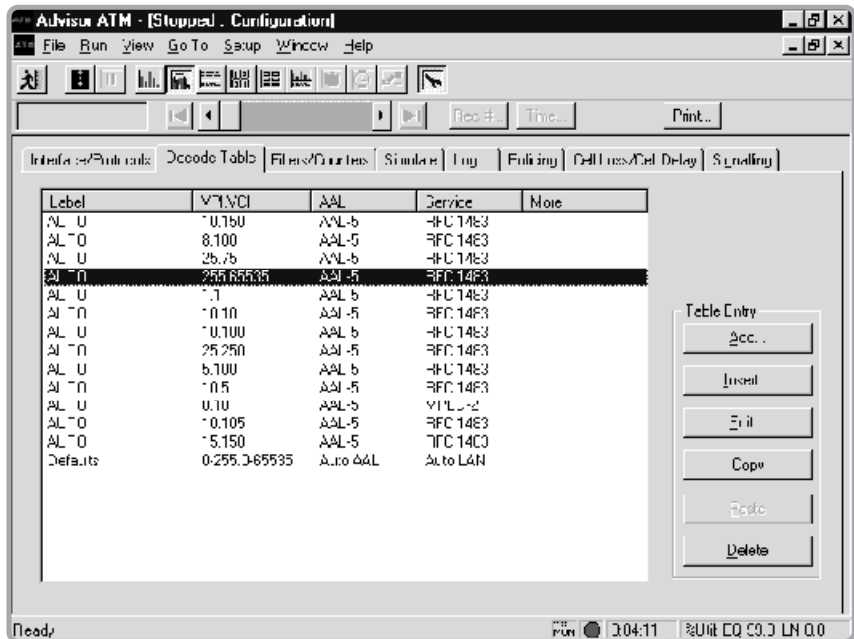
Advisor ATM - [Stopped . Configuration]

File Run View Go To Setup Window Help

Rec #... Time... Print...

Interface/Protocols | Decode Table | Filters/Counters | Simulate | Log | Policing | Cell Loss/Cell Delay | Signalling

| Label | VPI.VCI | AAL | Service | More |
|---|---|---|---|---|
| ALTO | 10.150 | AAL-5 | RFC 1483 | |
| ALTO | 8.100 | AAL-5 | RFC 1483 | |
| ALTO | 25.75 | AAL-5 | RFC 1483 | |
| ALTO | 255.65535 | AAL-5 | RFC 1483 | |
| ALTO | 1.1 | AAL-5 | RFC 1483 | |
| ALTO | 10.10 | AAL-5 | RFC 1483 | |
| ALTO | 10.100 | AAL-5 | RFC 1483 | |
| ALTO | 25.250 | AAL-5 | RFC 1483 | |
| ALTO | 5.100 | AAL-5 | RFC 1483 | |
| ALTO | 10.5 | AAL-5 | RFC 1483 | |
| ALTO | 0.10 | AAL-5 | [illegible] | |
| ALTO | 10.105 | AAL-5 | RFC 1483 | |
| ALTO | 15.150 | AAL-5 | RFC 1483 | |
| Defaults | 0-255.0-65535 | Auto AAL | Auto LAN | |

Table Entry
Add...
Insert
Edit
Copy
Paste
Delete

Ready
Run 3:04:11 %Util EQ 00.0 LN 0.0